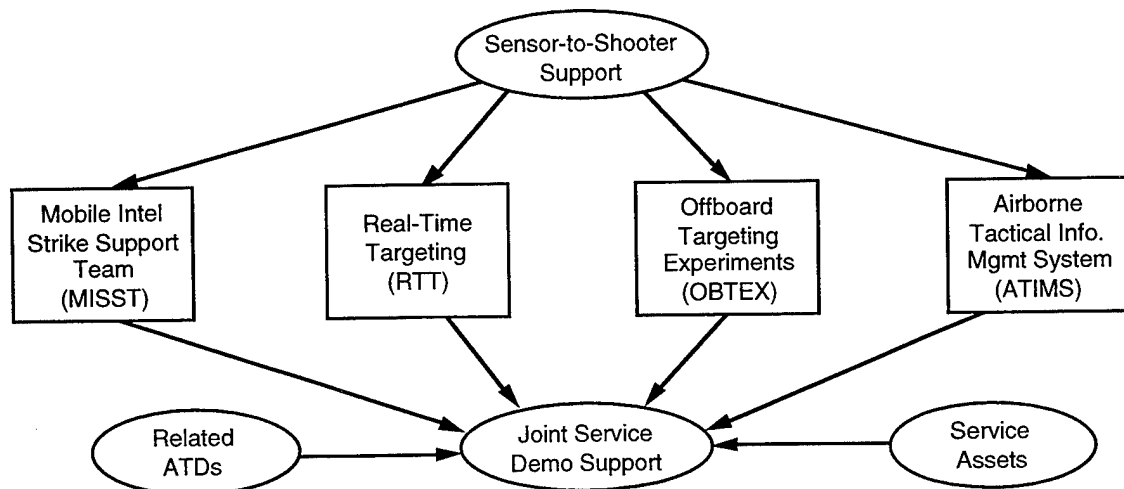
Sensor-to-Shooter Support

Mobile Intel Strike Support Team (MISST)

Real-Time Targeting (RTT)

Offboard Targeting Experiments (OBTEX)

Airborne Tactical Info. Mgmt System (ATIMS)

Related ATDs

Joint Service Demo Support

Service Assets